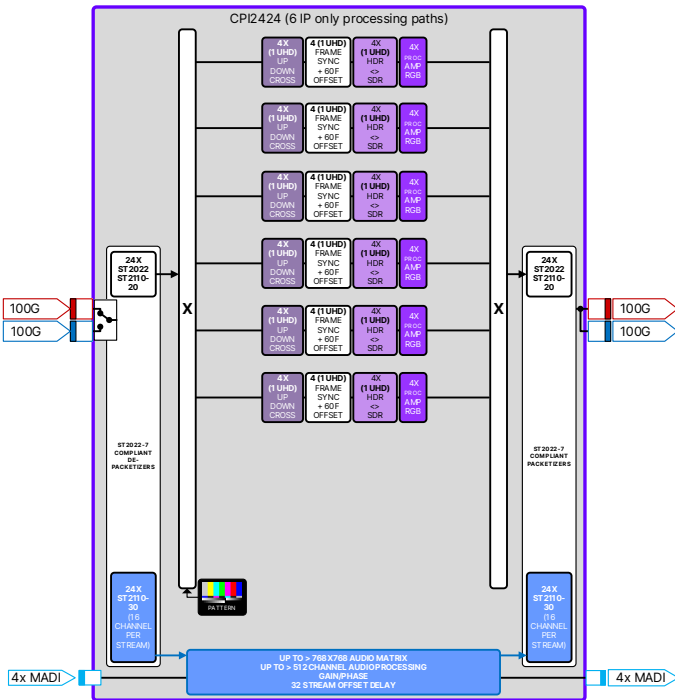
CPI2424 (6 IP only processing paths)

4X (1 UHD) UP DOWN CROSS
4 (1 UHD) FRAME SYNC + 60F OFFSET
4X (1 UHD) HDR <> SDR
4X PROC AMP RGB

4X (1 UHD) UP DOWN CROSS
4 (1 UHD) FRAME SYNC + 60F OFFSET
4X (1 UHD) HDR <> SDR
4X PROC AMP RGB

4X (1 UHD) UP DOWN CROSS
4 (1 UHD) FRAME SYNC + 60F OFFSET
4X (1 UHD) HDR <> SDR
4X PROC AMP RGB

4X (1 UHD) UP DOWN CROSS
4 (1 UHD) FRAME SYNC + 60F OFFSET
4X (1 UHD) HDR <> SDR
4X PROC AMP RGB

4X (1 UHD) UP DOWN CROSS
4 (1 UHD) FRAME SYNC + 60F OFFSET
4X (1 UHD) HDR <> SDR
4X PROC AMP RGB

4X (1 UHD) UP DOWN CROSS
4 (1 UHD) FRAME SYNC + 60F OFFSET
4X (1 UHD) HDR <> SDR
4X PROC AMP RGB

24X ST2022 ST2110-20

100G
100G

X

ST2022-7 COMPLIANT DE-PACKETIZERS

24X ST2110-30 (16 CHANNEL PER STREAM)

PATTERN

X

24X ST2022 ST2110-20

100G
100G

ST2022-7 COMPLIANT PACKETIZERS

24X ST2110-30 (16 CHANNEL PER STREAM)

UP TO > 768X768 AUDIO MATRIX
UP TO > 512 CHANNEL AUDIO PROCESSING
GAIN/PHASE
32 STREAM OFFSET DELAY

4x MADI
4x MADI